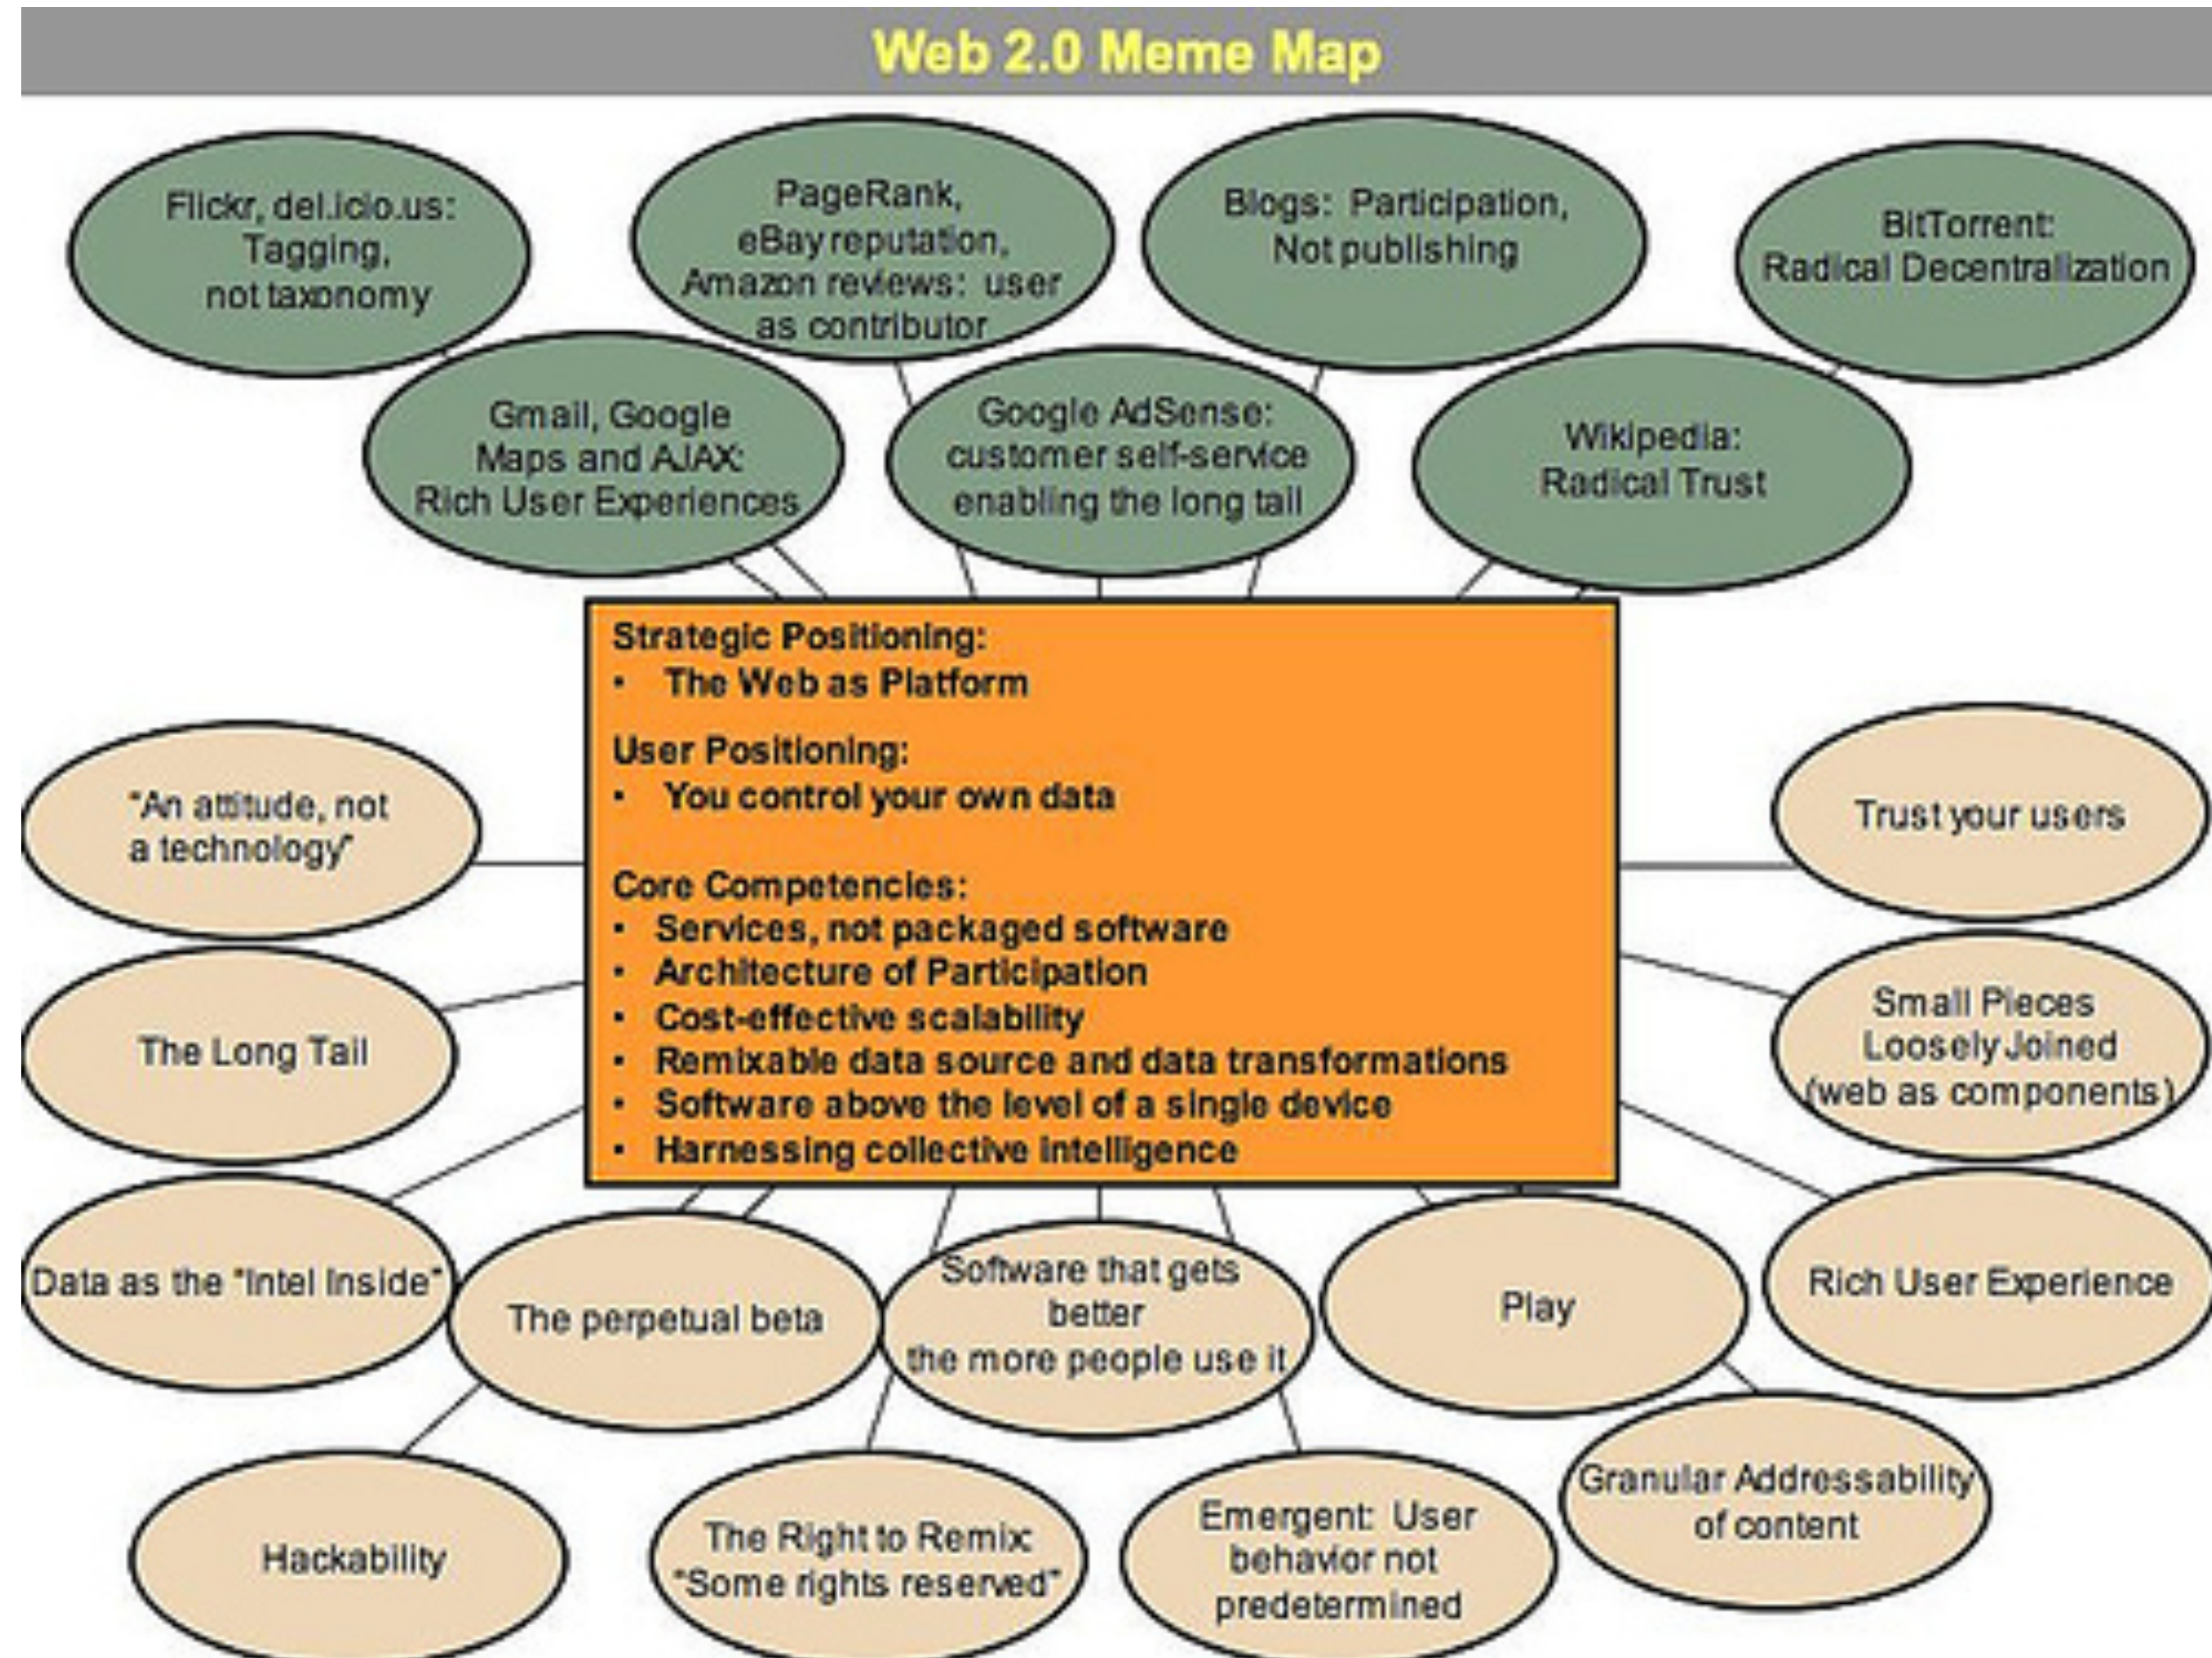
Web 2.0 Meme Map

Flickr, del.icio.us: Tagging, not taxonomy

PageRank, eBay reputation, Amazon reviews: user as contributor

Blogs: Participation, Not publishing

BitTorrent: Radical Decentralization

Gmail, Google Maps and AJAX: Rich User Experiences

Google AdSense: customer self-service enabling the long tail

Wikipedia: Radical Trust

Strategic Positioning:
• The Web as Platform

User Positioning:
• You control your own data

Core Competencies:
• Services, not packaged software
• Architecture of Participation
• Cost-effective scalability
• Remixable data source and data transformations
• Software above the level of a single device
• Harnessing collective intelligence

"An attitude, not a technology"

Trust your users

The Long Tail

Small Pieces Loosely Joined (web as components)

Data as the "Intel Inside"

The perpetual beta

Software that gets better the more people use it

Play

Rich User Experience

Hackability

The Right to Remix: "Some rights reserved"

Emergent: User behavior not predetermined

Granular Addressability of content